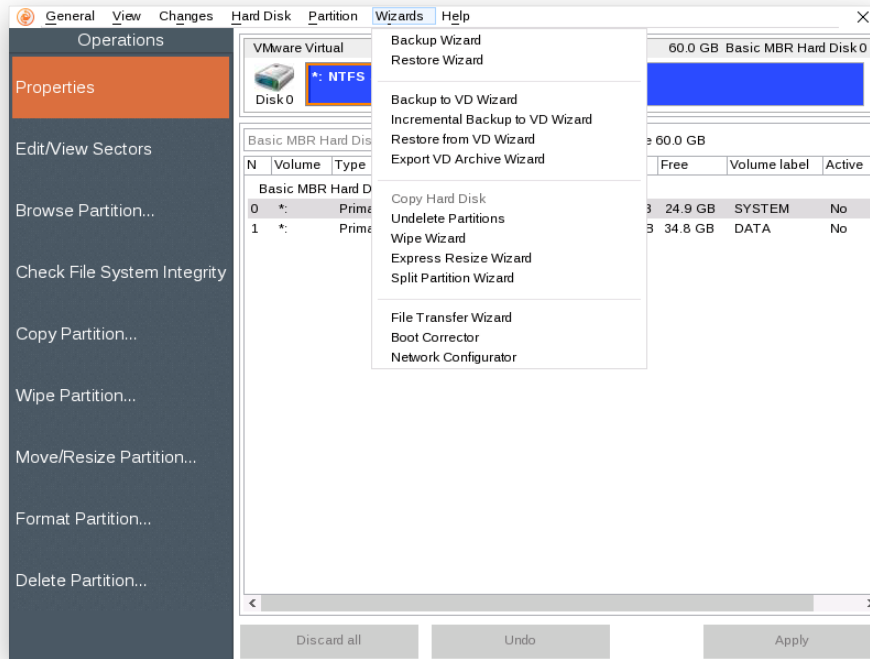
General View Changes Hard Disk Partition Wizards Help

Operations

Properties

Edit/View Sectors

Browse Partition...

Check File System Integrity

Copy Partition...

Wipe Partition...

Move/Resize Partition...

Format Partition...

Delete Partition...

VMware Virtual

60.0 GB Basic MBR Hard Disk 0

Disk 0

*: NTFS

Basic MBR Hard Dis

e 60.0 GB

| N | Volume | Type | | Free | Volume label | Active |
|---|---|---|---|---|---|---|
| Basic MBR Hard D | | | | | | |
| 0 | *: | Prima | B | 24.9 GB | SYSTEM | No |
| 1 | *: | Prima | B | 34.8 GB | DATA | No |

Backup Wizard
Restore Wizard

Backup to VD Wizard
Incremental Backup to VD Wizard
Restore from VD Wizard
Export VD Archive Wizard

Copy Hard Disk
Undelete Partitions
Wipe Wizard
Express Resize Wizard
Split Partition Wizard

File Transfer Wizard
Boot Corrector
Network Configurator

Discard all

Undo

Apply